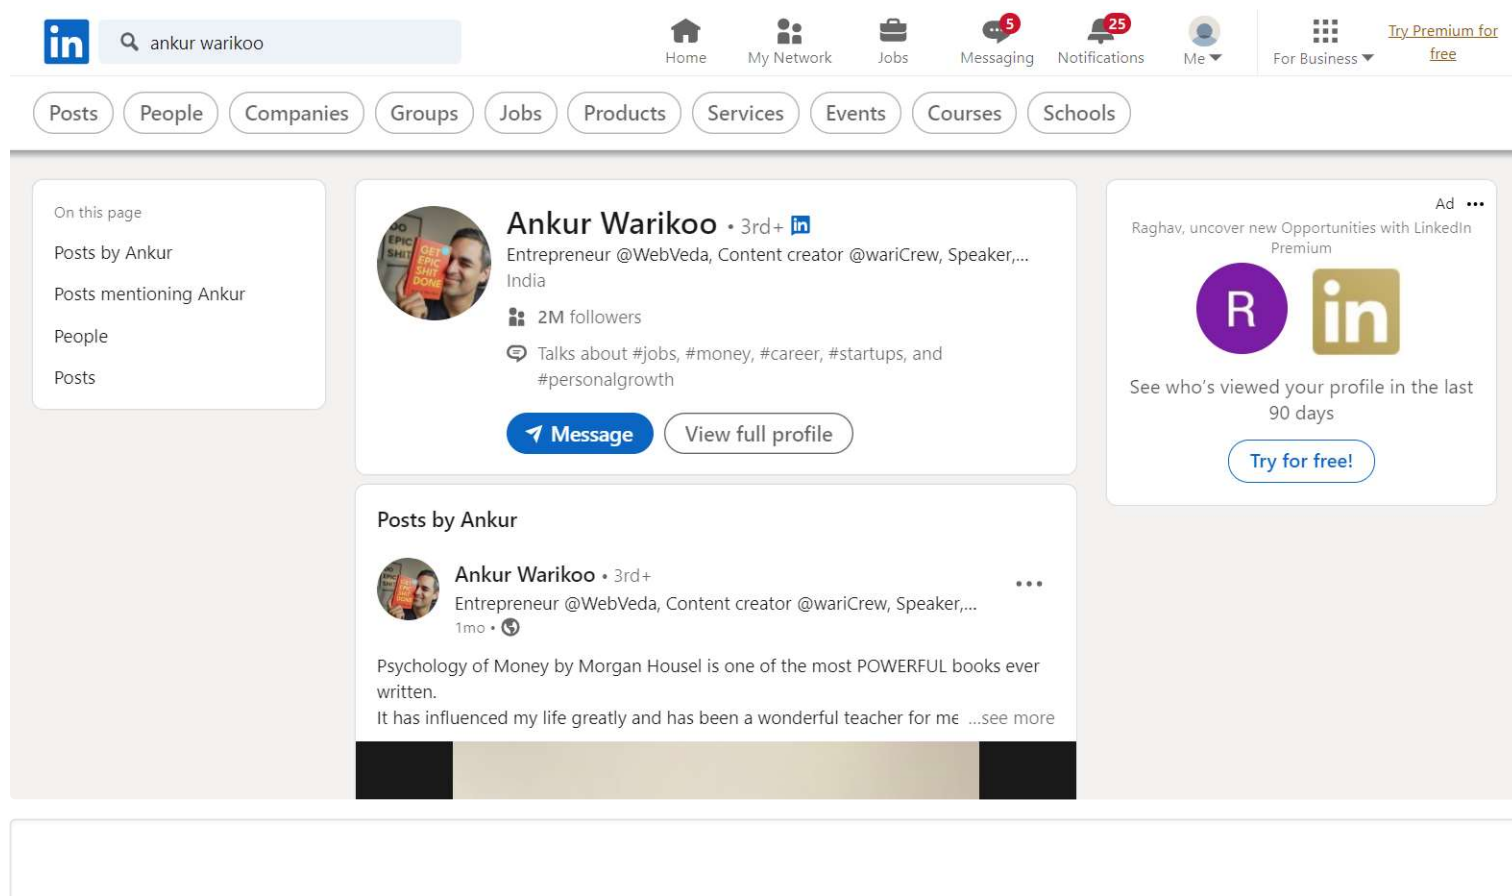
in ankur warikoo

Home My Network Jobs 5 Messaging 25 Notifications Me For Business Try Premium for free

Posts People Companies Groups Jobs Products Services Events Courses Schools

On this page
Posts by Ankur
Posts mentioning Ankur
People
Posts

GET EPIC SHIT DONE

Ankur Warikoo • 3rd+ in
Entrepreneur @WebVeda, Content creator @wariCrew, Speaker,...
India
2M followers
Talks about #jobs, #money, #career, #startups, and #personalgrowth
Message View full profile

Posts by Ankur

Ankur Warikoo • 3rd+
Entrepreneur @WebVeda, Content creator @wariCrew, Speaker,...
1mo •

Psychology of Money by Morgan Housel is one of the most POWERFUL books ever written.
It has influenced my life greatly and has been a wonderful teacher for me ...see more

Ad
Raghav, uncover new Opportunities with LinkedIn Premium
R in
See who's viewed your profile in the last 90 days
Try for free!